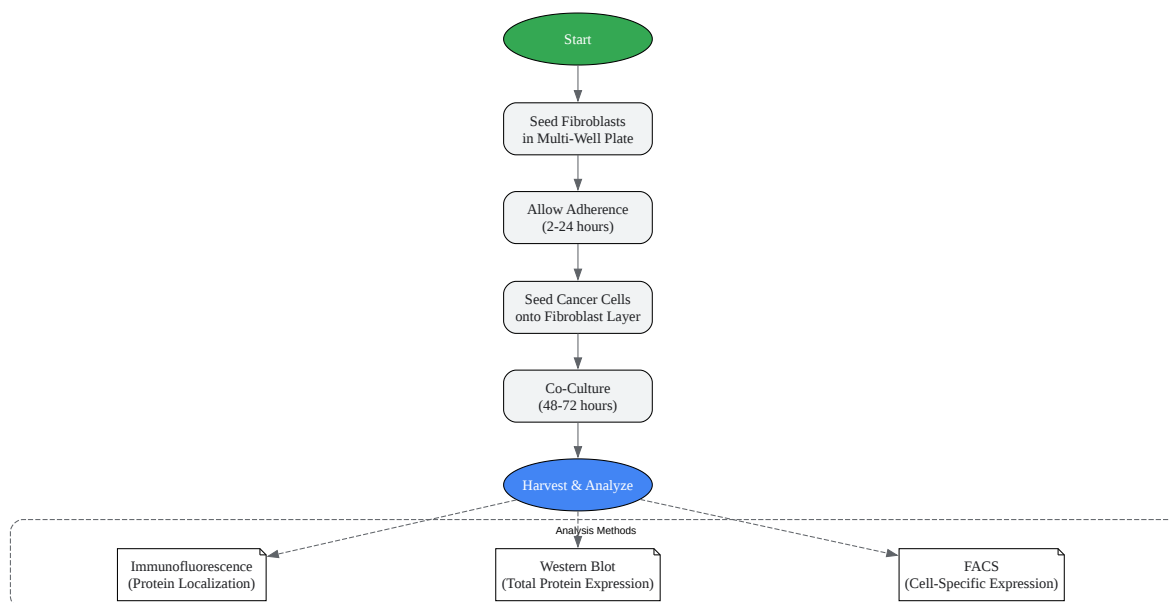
Start

Seed Fibroblasts in Multi-Well Plate

Allow Adherence (2-24 hours)

Seed Cancer Cells onto Fibroblast Layer

Co-Culture (48-72 hours)

Harvest & Analyze

Analysis Methods

Immunofluorescence (Protein Localization)

Western Blot (Total Protein Expression)

FACS (Cell-Specific Expression)